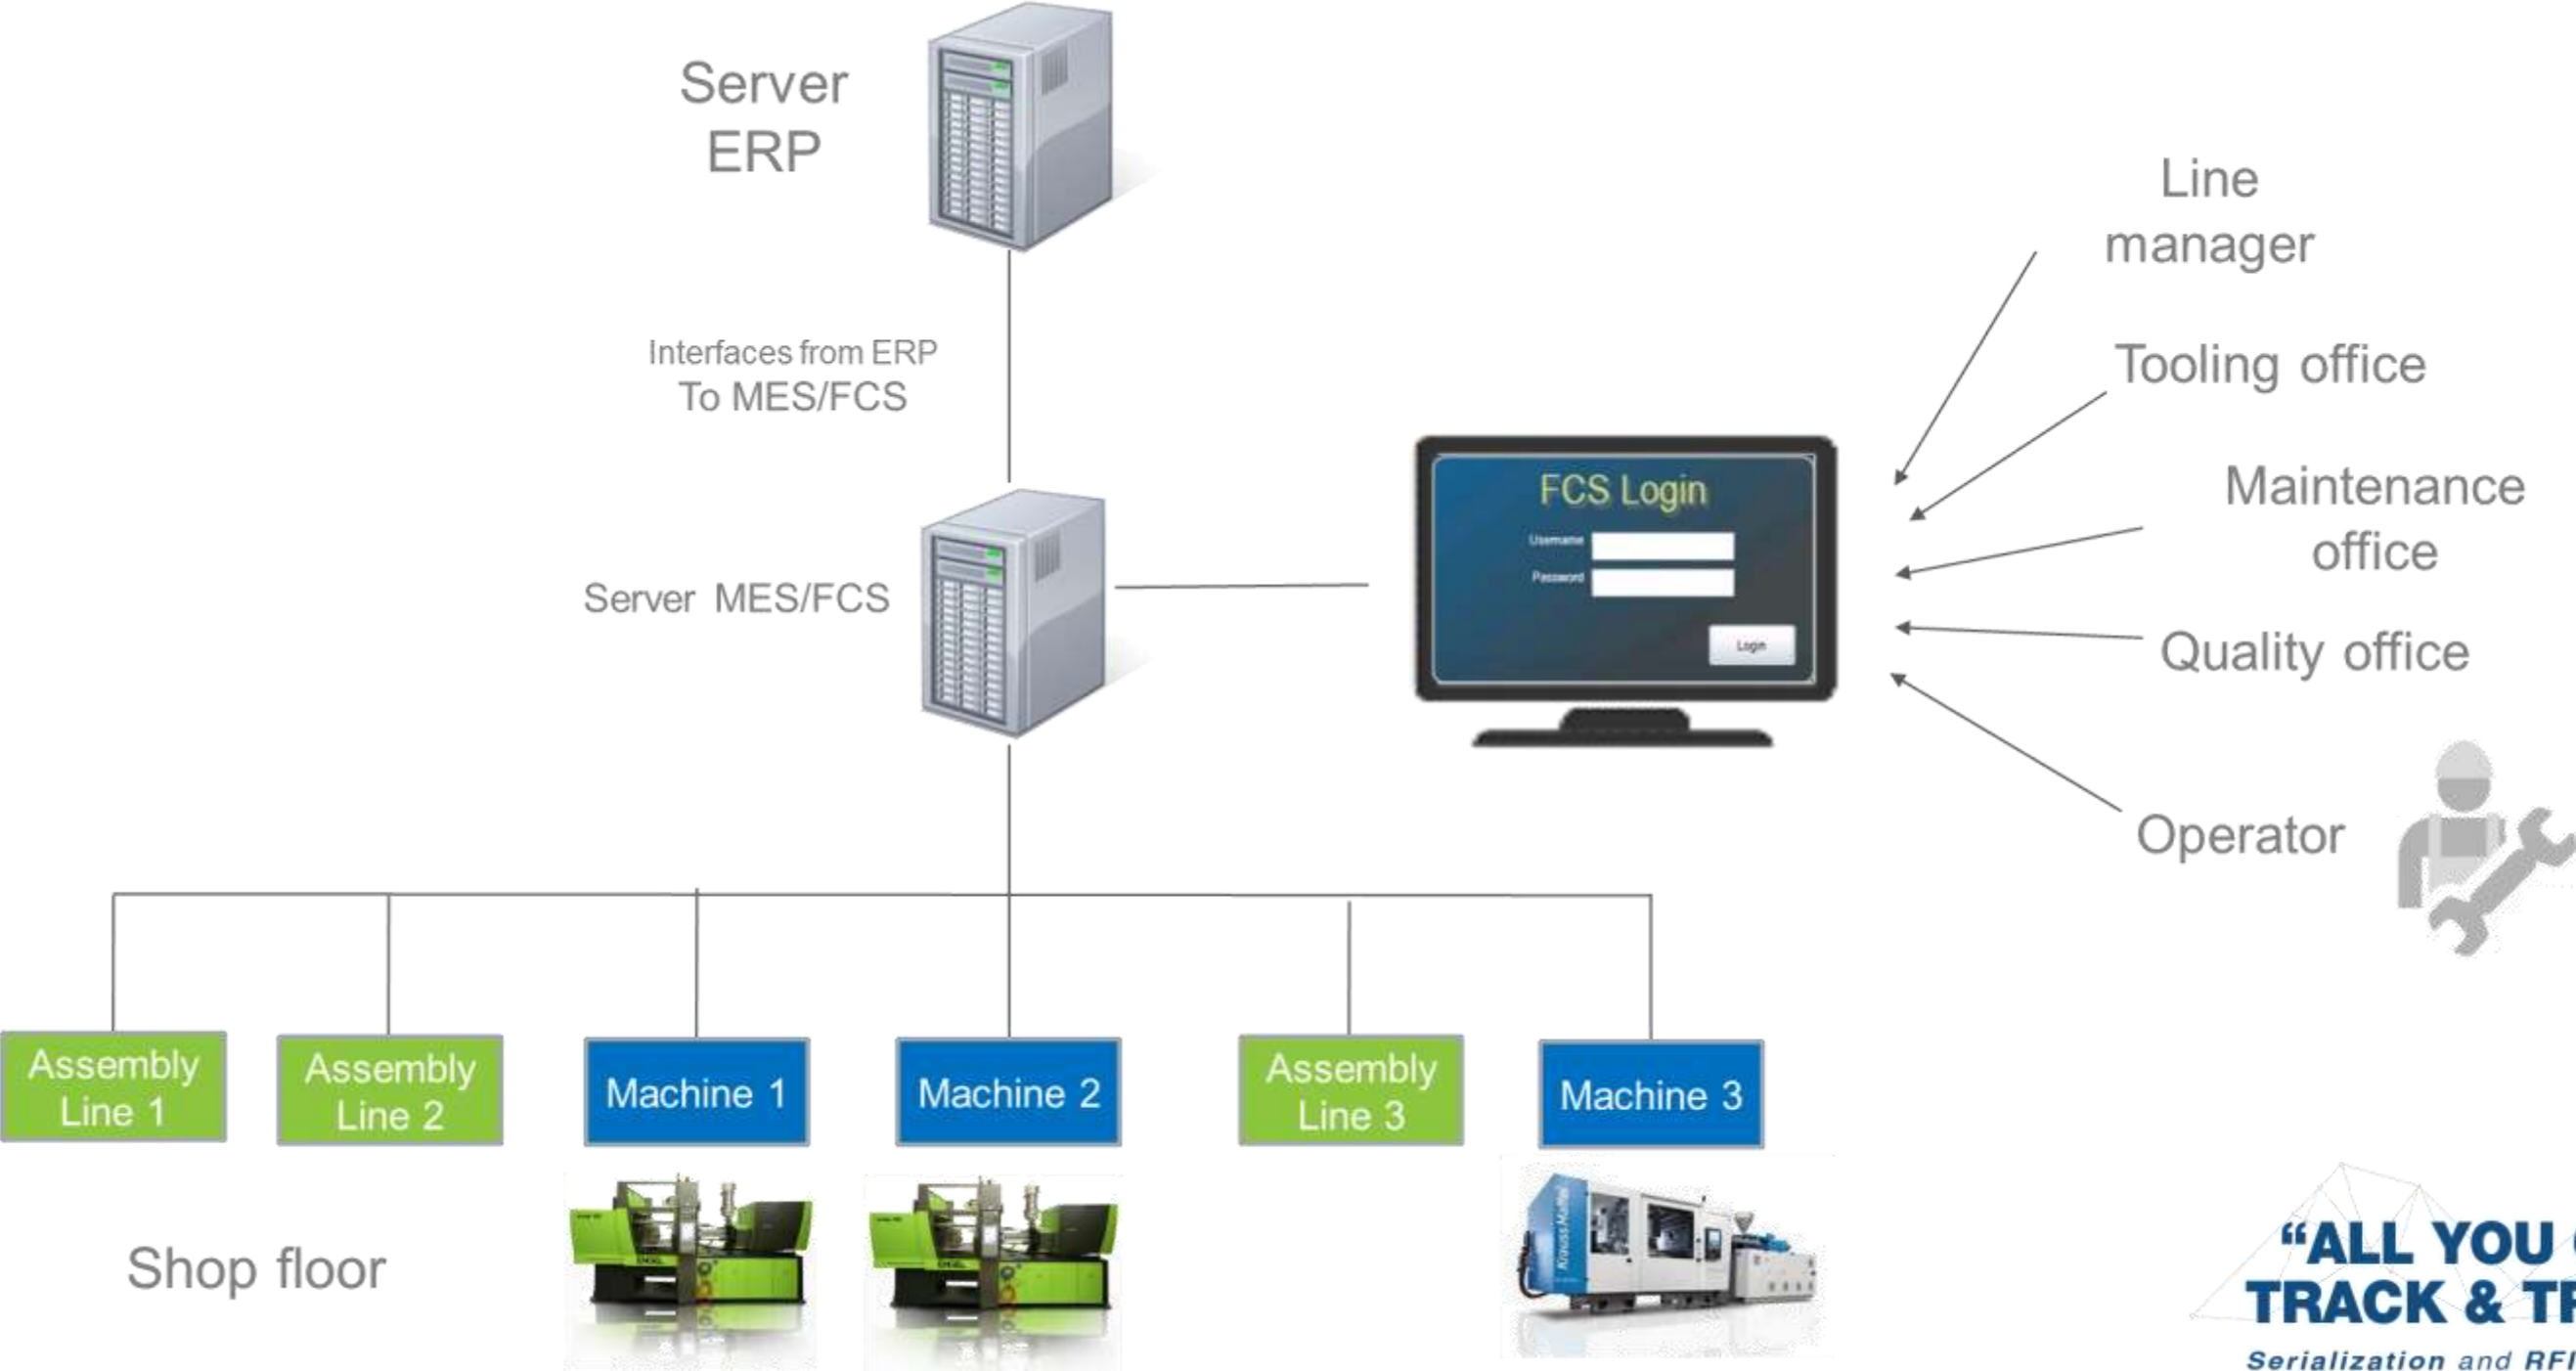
Server
ERP

Interfaces from ERP
To MES/FCS

Server MES/FCS

FCS Login
Username
Password
Login

Line manager

Tooling office

Maintenance office

Quality office

Operator

Assembly Line 1

Assembly Line 2

Machine 1

Machine 2

Assembly Line 3

Machine 3

Shop floor

"ALL YOU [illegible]
TRACK & T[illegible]
Serialization and RF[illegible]